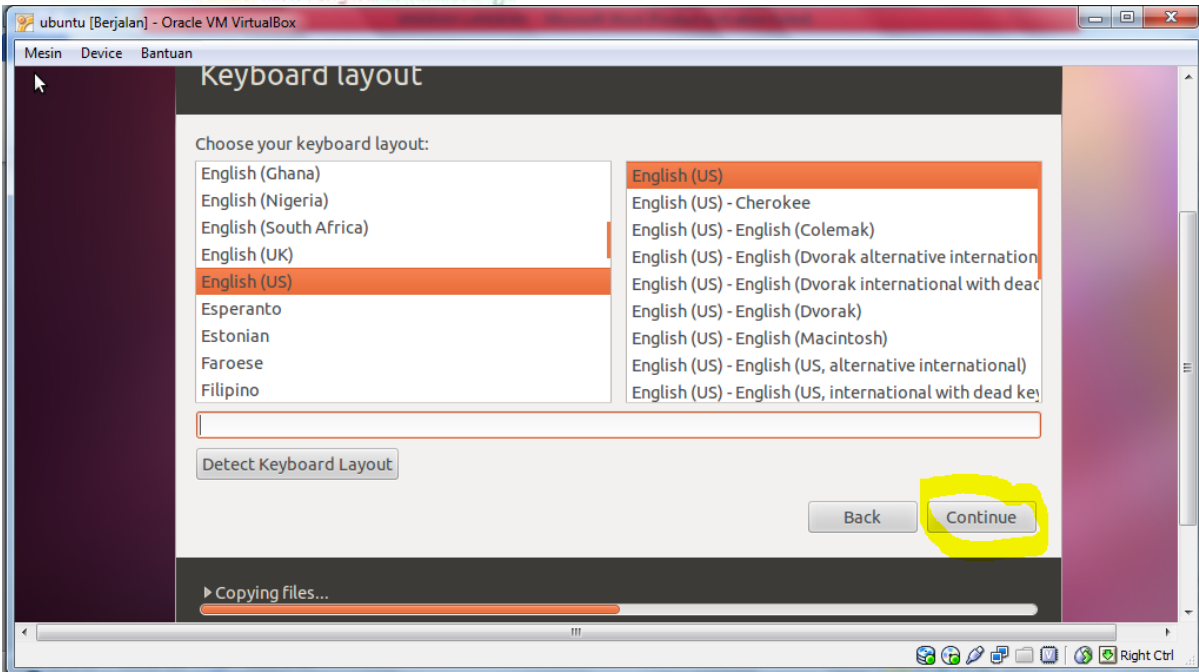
ubuntu [Berjalan] - Oracle VM VirtualBox

Mesin Device Bantuan

Keyboard layout

Choose your keyboard layout:

English (Ghana)
English (Nigeria)
English (South Africa)
English (UK)
English (US)
Esperanto
Estonian
Faroese
Filipino

English (US)
English (US) - Cherokee
English (US) - English (Colemak)
English (US) - English (Dvorak alternative internation
English (US) - English (Dvorak international with deac
English (US) - English (Dvorak)
English (US) - English (Macintosh)
English (US) - English (US, alternative international)
English (US) - English (US, international with dead ke

Detect Keyboard Layout

Back Continue

Copying files...

Right Ctrl